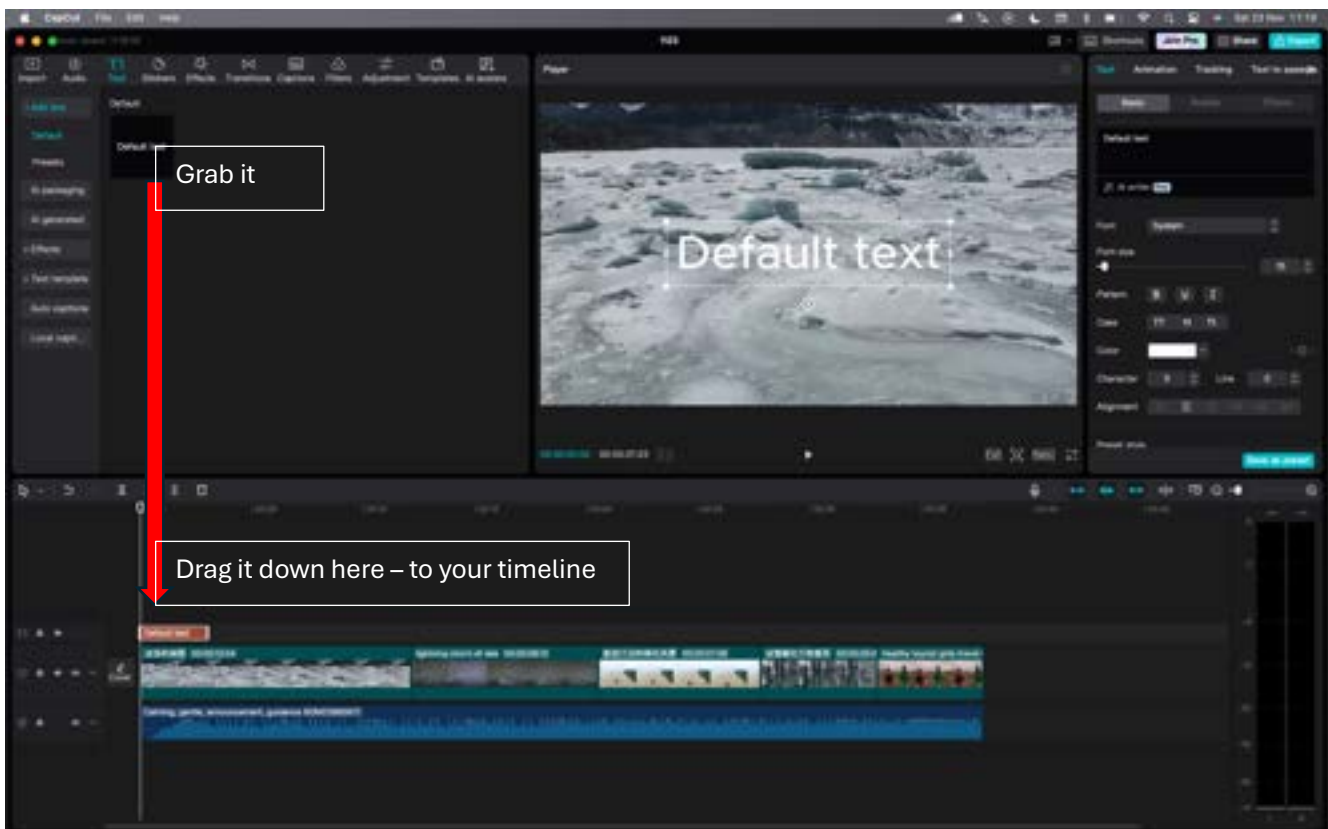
CapCut File Edit Help

Import Audio Text Stickers Effects Transitions Captions Filters Adjustment Templates AI avatars

Player

Text Animation Tracking Text to speech

Add text
Default
Presets
AI packaging
AI generated
Effects
Text template
Auto captions
Local capti...

Default

Default text

Grab it

Default text

Default text

Font System

Font size

Pattern B U I

Case

Color

Character Line

Alignment

Preset style

Save as preset

Drag it down here – to your timeline

Default text

Cover

Healthy tropical girls friends

Calming gentle announcement guidance